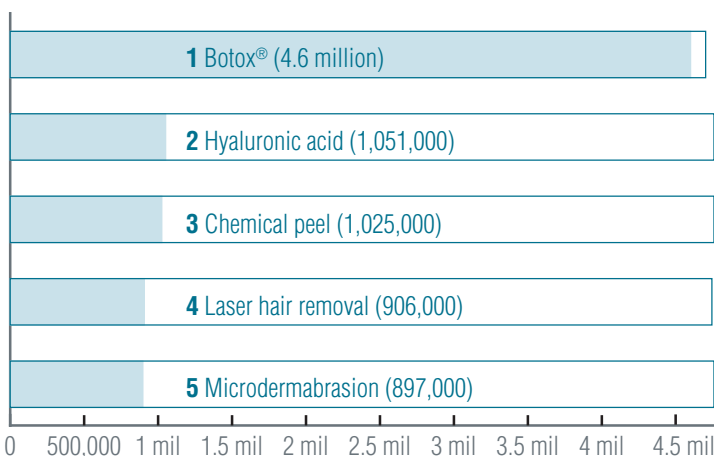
**1** Botox® (4.6 million)

**2** Hyaluronic acid (1,051,000)

**3** Chemical peel (1,025,000)

**4** Laser hair removal (906,000)

**5** Microdermabrasion (897,000)

0 500.000 1 mil 1.5 mil 2 mil 2.5 mil 3 mil 3.5 mil 4 mil 4.5 mil